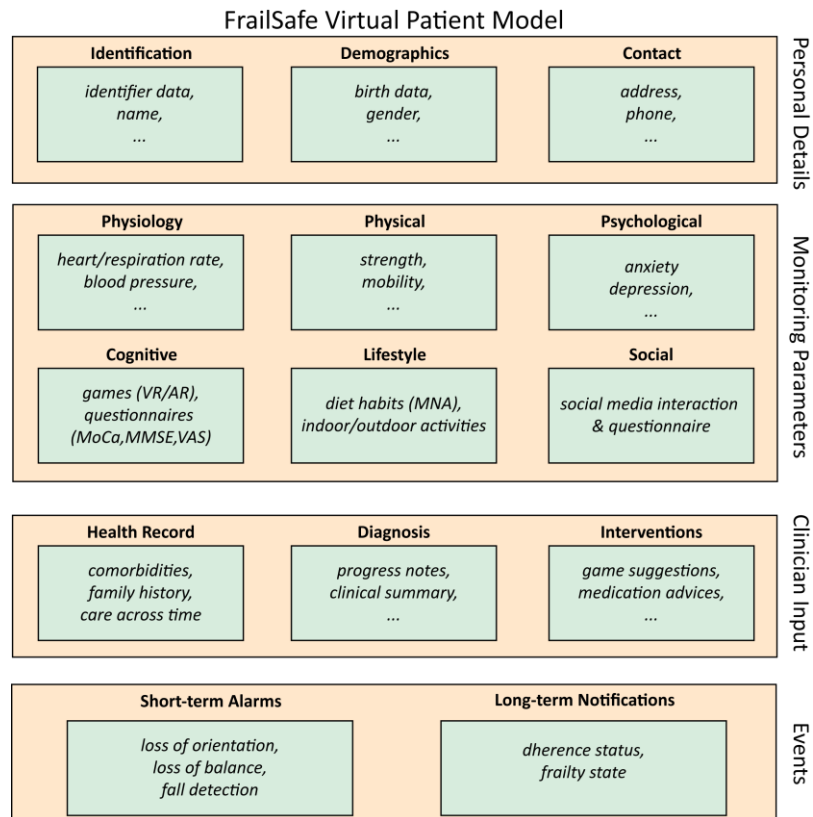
FrailSafe Virtual Patient Model

Personal Details

Identification

identifier data, name, ...

Demographics

birth data, gender, ...

Contact

address, phone, ...

Monitoring Parameters

Physiology

heart/respiration rate, blood pressure, ...

Physical

strength, mobility, ...

Psychological

anxiety depression, ...

Cognitive

games (VR/AR), questionnaires (MoCa,MMSE,VAS)

Lifestyle

diet habits (MNA), indoor/outdoor activities

Social

social media interaction & questionnaire

Clinician Input

Health Record

comorbidities, family history, care across time

Diagnosis

progress notes, clinical summary, ...

Interventions

game suggestions, medication advices, ...

Events

Short-term Alarms

loss of orientation, loss of balance, fall detection

Long-term Notifications

dherence status, frailty state